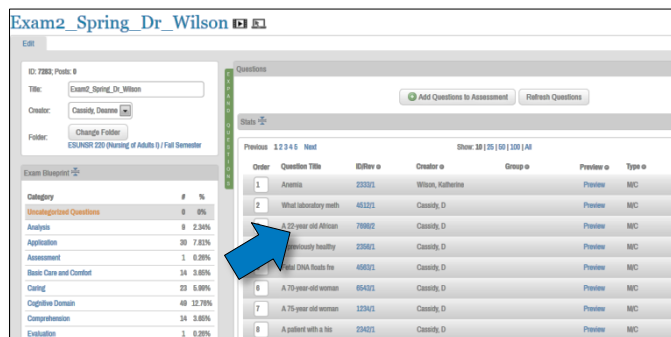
Exam2_Spring_Dr_Wilson

Edit

ID: 7283; Posts: 0

Title: Exam2_Spring_Dr_Wilson

Creator: Cassidy, Deanne

Folder: Change Folder

ESUNSR 220 (Nursing of Adults I) / Fall Semester

EXPAND QUESTIONS

Exam Blueprint

| Category | # | % |
|---|---|---|
| Uncategorized Questions | 0 | 0% |
| Analysis | 9 | 2.34% |
| Application | 30 | 7.81% |
| Assessment | 1 | 0.26% |
| Basic Care and Comfort | 14 | 3.65% |
| Caring | 23 | 5.99% |
| Cognitive Domain | 49 | 12.76% |
| Comprehension | 14 | 3.65% |
| Evaluation | 1 | 0.26% |

Questions

Add Questions to Assessment | Refresh Questions

Stats

Previous 1 2 3 4 5 Next

Show: 10 | 25 | 50 | 100 | All

| Order | Question Title | ID/Rev | Creator | Group | Preview | Type |
|---|---|---|---|---|---|---|
| 1 | Anemia | 2333/1 | Wilson, Katherine | | Preview | M/C |
| 2 | What laboratory meth | 4512/1 | Cassidy, D | | Preview | M/C |
| 3 | A 22-year old African | 7898/2 | Cassidy, D | | Preview | M/C |
| 4 | previously healthy | 2358/1 | Cassidy, D | | Preview | M/C |
| 5 | Fetal DNA floats fre | 4503/1 | Cassidy, D | | Preview | M/C |
| 6 | A 70-year-old woman | 8543/1 | Cassidy, D | | Preview | M/C |
| 7 | A 75-year old woman | 1234/1 | Cassidy, D | | Preview | M/C |
| 8 | A patient with a his | 2342/1 | Cassidy, D | | Preview | M/C |